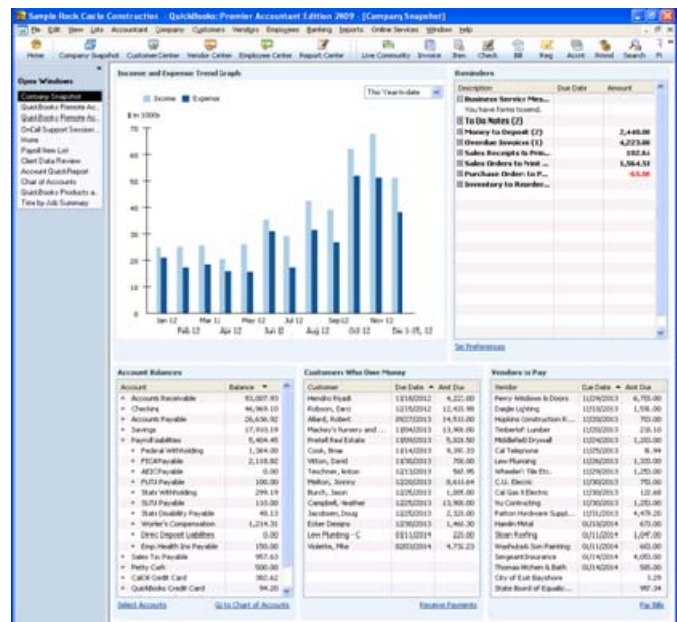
Sample Rock Castle Construction - QuickBooks Premier Accountant Edition 2009 - [Company Snapshot]

File Edit View Lists Accountant Company Customers Vendors Employees Banking Reports Online Services Window Help

Home Company Snapshot Customer Center Vendor Center Employee Center Report Center Live Community Invoice Item Check Bill Reg Accnt Rmnd Search

Open Windows
Company Snapshot
QuickBooks Remote Ac...
QuickBooks Remote Ac...
OnCall Support Session...
Home
Payroll Item List
Client Data Review
Account QuickReport
Chart of Accounts
QuickBooks Products a...
Time by Job Summary

Income and Expense Trend Graph
Income Expense
This Year-to-date
$ in 1000s
Jan 12 Mar 12 May 12 Jul 12 Sep 12 Nov 12
Feb 12 Apr 12 Jun 12 Aug 12 Oct 12 Dec 1-15, 12

Reminders
| Description | Due Date | Amount |
|---|---|---|
| Business Service Mes... | | |
| You have forms to send. | | |
| To Do Notes (2) | | |
| Money to Deposit (2) | | 2,440.00 |
| Overdue Invoices (1) | | 4,223.00 |
| Sales Receipts to Prin... | | 102.61 |
| Sales Orders to Print ... | | 1,564.51 |
| Purchase Orders to P... | | -65.00 |
| Inventory to Reorder... | | |

Set Preferences

Account Balances
| Account | Balance |
|---|---|
| Accounts Receivable | 93,007.93 |
| Checking | 46,969.10 |
| Accounts Payable | 26,636.92 |
| Savings | 17,910.19 |
| Payroll Liabilities | 5,404.45 |
| Federal Withholding | 1,364.00 |
| FICA Payable | 2,118.82 |
| AEIC Payable | 0.00 |
| FUTA Payable | 100.00 |
| State Withholding | 299.19 |
| SUTA Payable | 110.00 |
| State Disability Payable | 48.13 |
| Worker's Compensation | 1,214.31 |
| Direct Deposit Liabilities | 0.00 |
| Emp. Health Ins Payable | 150.00 |
| Sales Tax Payable | 957.63 |
| Petty Cash | 500.00 |
| CalOil Credit Card | 382.62 |
| QuickBooks Credit Card | 94.20 |

Select Accounts Go to Chart of Accounts

Customers Who Owe Money
| Customer | Due Date | Amt Due |
|---|---|---|
| Hendro Riyadi | 12/16/2012 | 4,222.00 |
| Robson, Darci | 12/15/2012 | 12,420.98 |
| Allard, Robert | 09/27/2013 | 14,510.00 |
| Mackey's Nursery and ... | 12/04/2013 | 13,900.00 |
| Pretell Real Estate | 12/09/2013 | 5,026.50 |
| Cook, Brian | 12/14/2013 | 9,391.33 |
| Wilson, David | 12/16/2013 | 700.00 |
| Teschner, Anton | 12/13/2013 | 565.95 |
| Melton, Johnny | 12/20/2013 | 8,611.64 |
| Burch, Jason | 12/25/2013 | 1,005.00 |
| Campbell, Heather | 12/25/2013 | 13,900.00 |
| Jacobsen, Doug | 12/25/2013 | 2,320.00 |
| Ecker Designs | 12/30/2013 | 1,468.30 |
| Lew Plumbing - C | 01/11/2014 | 225.00 |
| Violette, Mike | 02/03/2014 | 4,751.23 |

Receive Payments

Vendors to Pay
| Vendor | Due Date | Amt Due |
|---|---|---|
| Perry Windows & Doors | 11/24/2013 | 6,755.00 |
| Daigle Lighting | 12/10/2013 | 1,598.00 |
| Hopkins Construction R... | 12/20/2013 | 750.00 |
| Timberloft Lumber | 12/05/2013 | 210.10 |
| Middlefield Drywall | 12/04/2013 | 1,200.00 |
| Cal Telephone | 12/05/2013 | 91.94 |
| Lew Plumbing | 12/26/2013 | 1,330.00 |
| Wheeler's Tile Etc. | 12/29/2013 | 1,250.00 |
| C.U. Electric | 12/30/2013 | 750.00 |
| Cal Gas & Electric | 12/30/2013 | 122.68 |
| Hu Contracting | 12/30/2013 | 1,250.00 |
| Patton Hardware Suppl... | 01/11/2014 | 4,478.20 |
| Hamlin Metal | 01/10/2014 | 670.00 |
| Sloan Roofing | 01/11/2014 | 1,047.00 |
| Washuta & Son Painting | 01/11/2014 | 600.00 |
| Sergeant Insurance | 01/14/2014 | 4,050.00 |
| Thomas Kitchen & Bath | 01/14/2014 | 585.00 |
| City of East Bayshore | | 3.29 |
| State Board of Equaliz... | | 957.34 |

Pay Bills